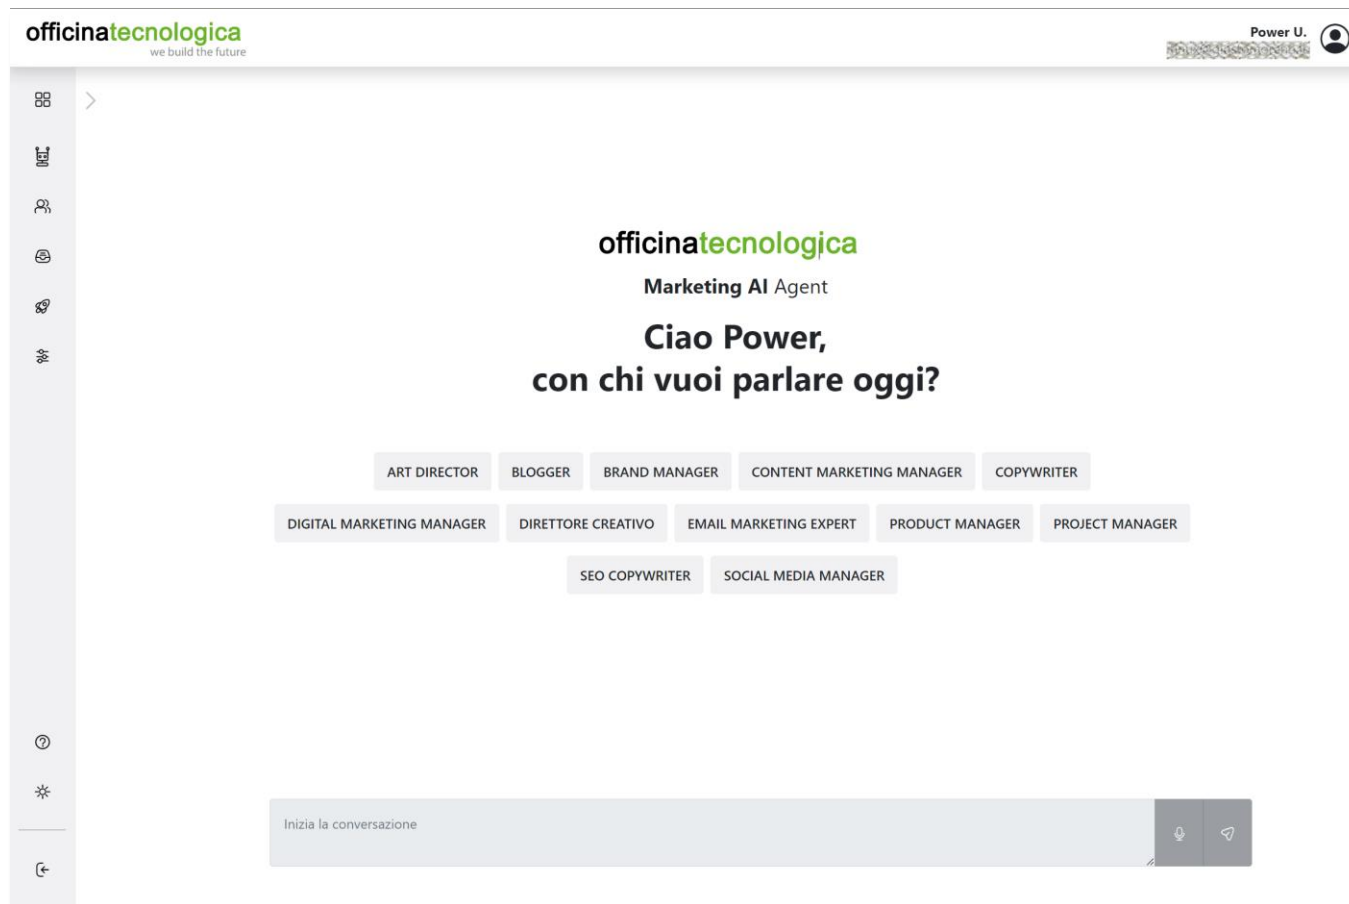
officinatecnologica
we build the future

Power U.
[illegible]

officinatecnologica
Marketing AI Agent

Ciao Power,
con chi vuoi parlare oggi?

ART DIRECTOR
BLOGGER
BRAND MANAGER
CONTENT MARKETING MANAGER
COPYWRITER
DIGITAL MARKETING MANAGER
DIRETTORE CREATIVO
EMAIL MARKETING EXPERT
PRODUCT MANAGER
PROJECT MANAGER
SEO COPYWRITER
SOCIAL MEDIA MANAGER

Inizia la conversazione